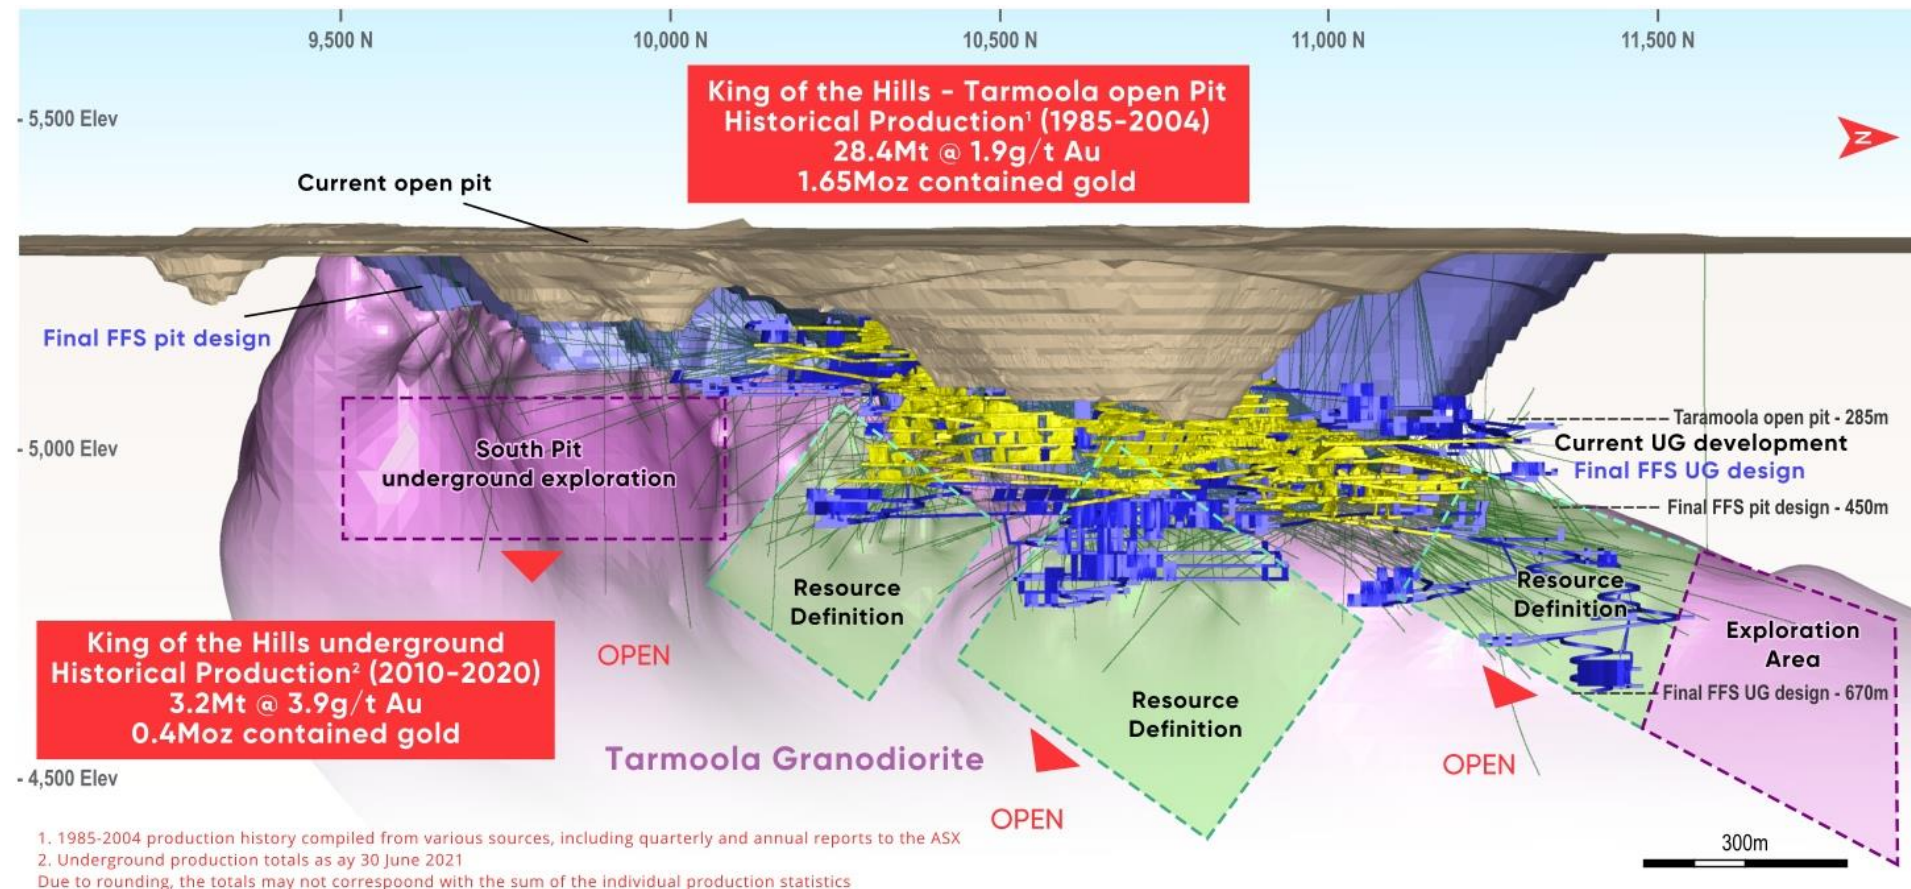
9,500 N
10,000 N
10,500 N
11,000 N
11,500 N

King of the Hills - Tarmoola open Pit
Historical Production¹ (1985-2004)
28.4Mt @ 1.9g/t Au
1.65Moz contained gold

N

- 5,500 Elev

Current open pit

Final FFS pit design

South Pit
underground exploration

- 5,000 Elev

Taramoola open pit - 285m
Current UG development
Final FFS UG design
Final FFS pit design - 450m

Resource Definition

Resource Definition

Resource Definition

Exploration Area

Final FFS UG design - 670m

King of the Hills underground
Historical Production² (2010-2020)
3.2Mt @ 3.9g/t Au
0.4Moz contained gold

OPEN

OPEN

OPEN

Tarmoola Granodiorite

- 4,500 Elev

300m

1. 1985-2004 production history compiled from various sources, including quarterly and annual reports to the ASX
2. Underground production totals as ay 30 June 2021
Due to rounding, the totals may not correspoond with the sum of the individual production statistics